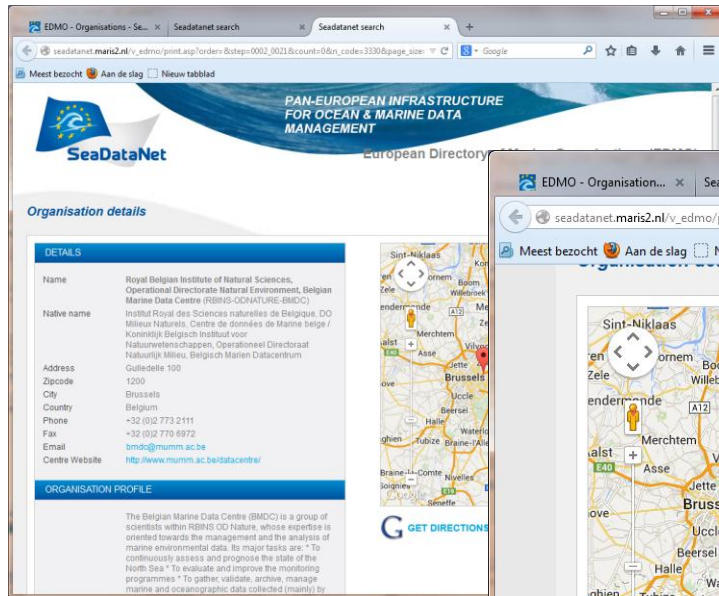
EDMO - Organisations - Se... × Seadatanet search × Seadatanet search × +

seadatanet.maris2.nl/v_edmo/print.asp?order=&step=0002_0021&count=0&n_code=3330&page_size= Google

Meest bezocht Aan de slag Nieuw tabblad

SeaDataNet

PAN-EUROPEAN INFRASTRUCTURE FOR OCEAN & MARINE DATA MANAGEMENT

European Directory

Organisation details

DETAILS

| | |
|---|---|
| Name | Royal Belgian Institute of Natural Sciences, Operational Directorate Natural Environment, Belgian Marine Data Centre (RBINS-ODNATURE-BMDC) |
| Native name | Institut Royal des Sciences naturelles de Belgique, DO Milieux Naturels, Centre de données de Marine belge / Koninklijk Belgisch Instituut voor Natuurwetenschappen, Operationeel Directoraat Natuurlijk Milieu, Belgisch Marien Datacentrum |
| Address | Gulledelle 100 |
| Zipcode | 1200 |
| City | Brussels |
| Country | Belgium |
| Phone | +32 (0)2 773 2111 |
| Fax | +32 (0)2 770 6972 |
| Email | bmdc@mumm.ac.be |
| Centre Website | http://www.mumm.ac.be/datacentre/ |

ORGANISATION PROFILE

The Belgian Marine Data Centre (BMDC) is a group of scientists within RBINS OD Nature, whose expertise is oriented towards the management and the analysis of marine environmental data. Its major tasks are: * To continuously assess and prognose the state of the North Sea * To evaluate and improve the monitoring programmes * To gather, validate, archive, manage marine and oceanographic data collected (mainly) by

Sint-Niklaas Boom Willebroek Dendermonde A12 Merchtem Aalst Asse Vilvo Brussels Uccle Beersel Halle Tubize Braine-l'Alleud Braine-le-Comte Nivelles Google

GET DIRECTIONS

EDMO - Organisation... × Sea

seadatanet.maris2.nl/v_edmo/

Meest bezocht Aan de slag N

Sint-Niklaas Zele Bornem Boo Willeb Dendermonde A12 Merchtem Aalst E40 Asse Jette Bruss Uccle Beersel Halle